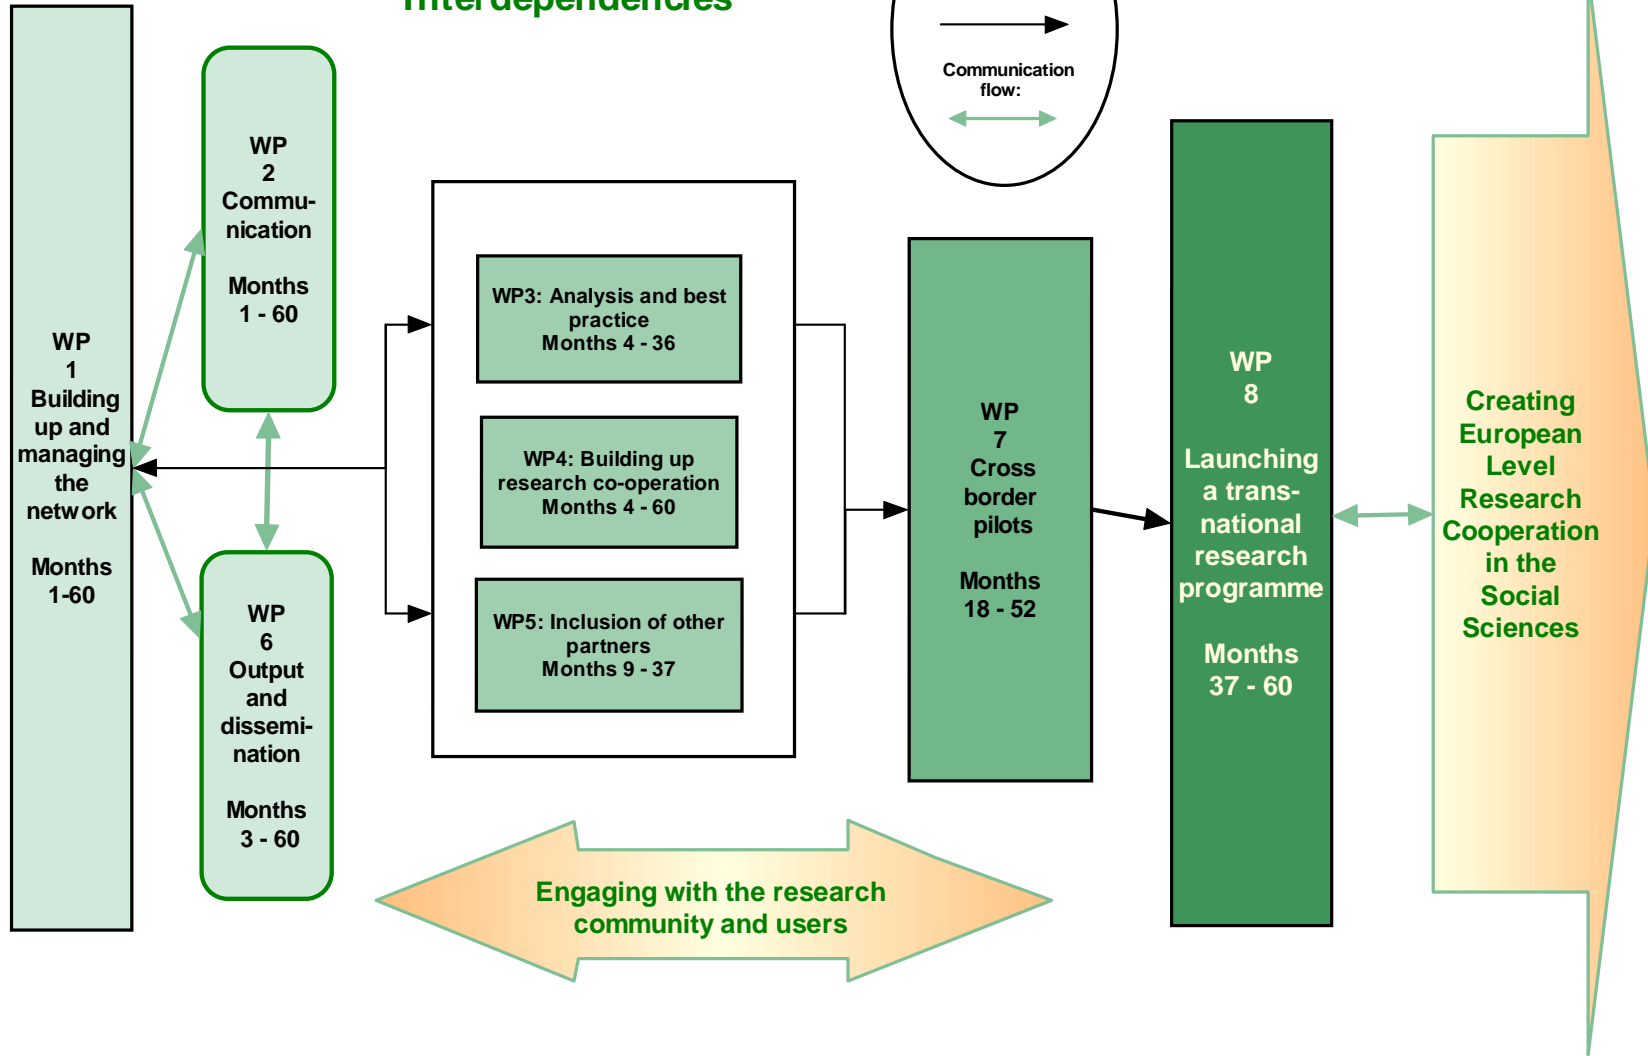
Interdependencies

Communication flow:

WP 1 Building up and managing the network

Months 1-60

WP 2 Communication

Months 1 - 60

WP 6 Output and dissemination

Months 3 - 60

WP3: Analysis and best practice Months 4 - 36

WP4: Building up research co-operation Months 4 - 60

WP5: Inclusion of other partners Months 9 - 37

WP 7 Cross border pilots

Months 18 - 52

WP 8

Launching a transnational research programme

Months 37 - 60

Creating European Level Research Cooperation in the Social Sciences

Engaging with the research community and users